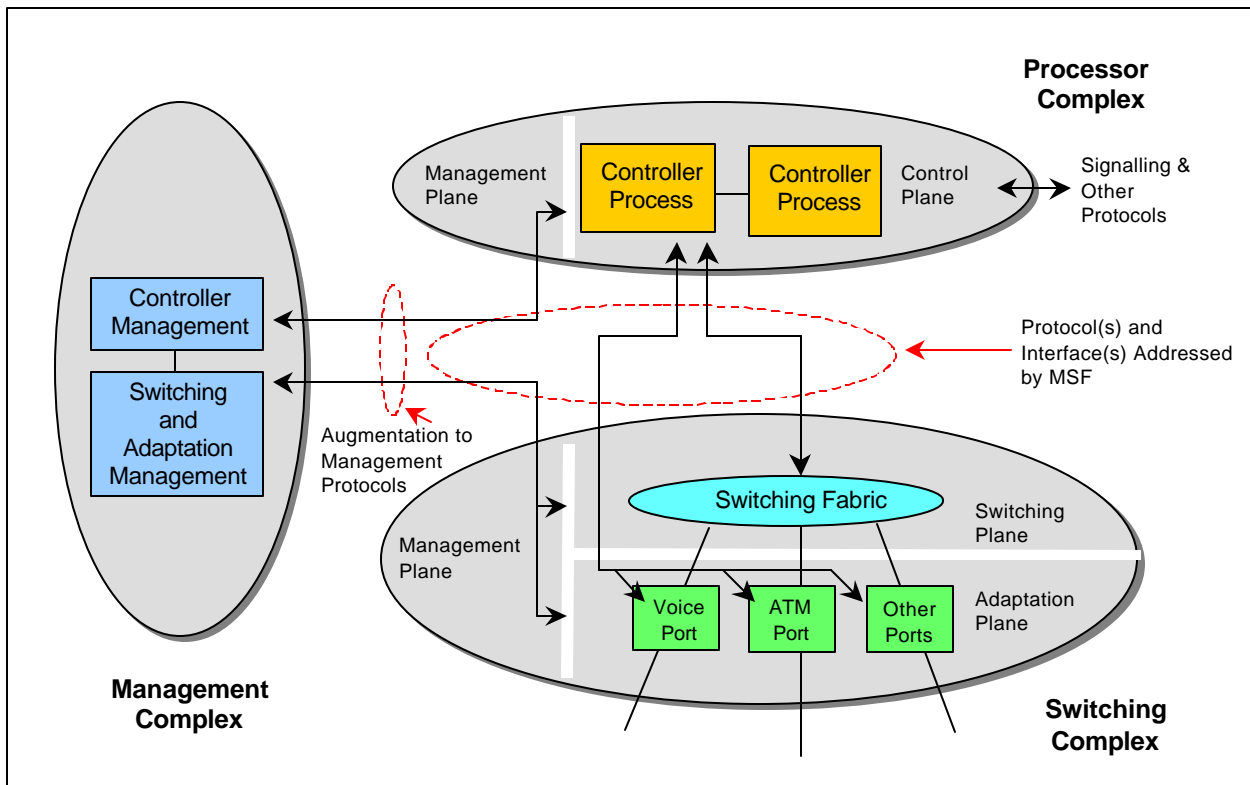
Processor Complex

Management Plane

Controller Process

Controller Process

Control Plane

Signalling & Other Protocols

Controller Management

Switching and Adaptation Management

Protocol(s) and Interface(s) Addressed by MSF

Augmentation to Management Protocols

Switching Fabric

Switching Plane

Management Plane

Voice Port

ATM Port

Other Ports

Adaptation Plane

Management Complex

Switching Complex